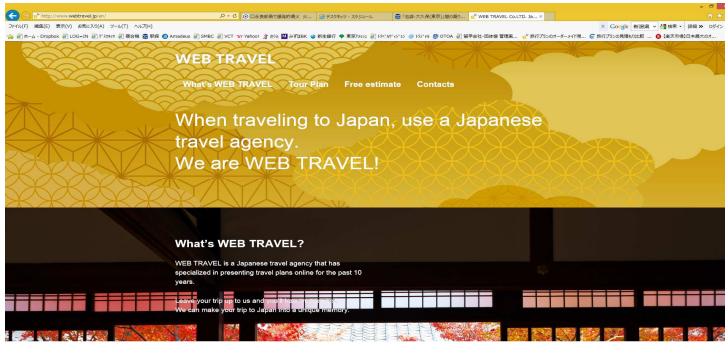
http://www.webtravel.jp/en/

WEB TRAVEL Co.,LTD. Ja...

WEB TRAVEL

What's WEB TRAVEL Tour Plan Free estimate Contacts

When traveling to Japan, use a Japanese travel agency.
We are WEB TRAVEL!

What's WEB TRAVEL?

WEB TRAVEL is a Japanese travel agency that has specialized in presenting travel plans online for the past 10 years.

Leave your trip up to us and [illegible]
We can make your trip to Japan into a unique memory.